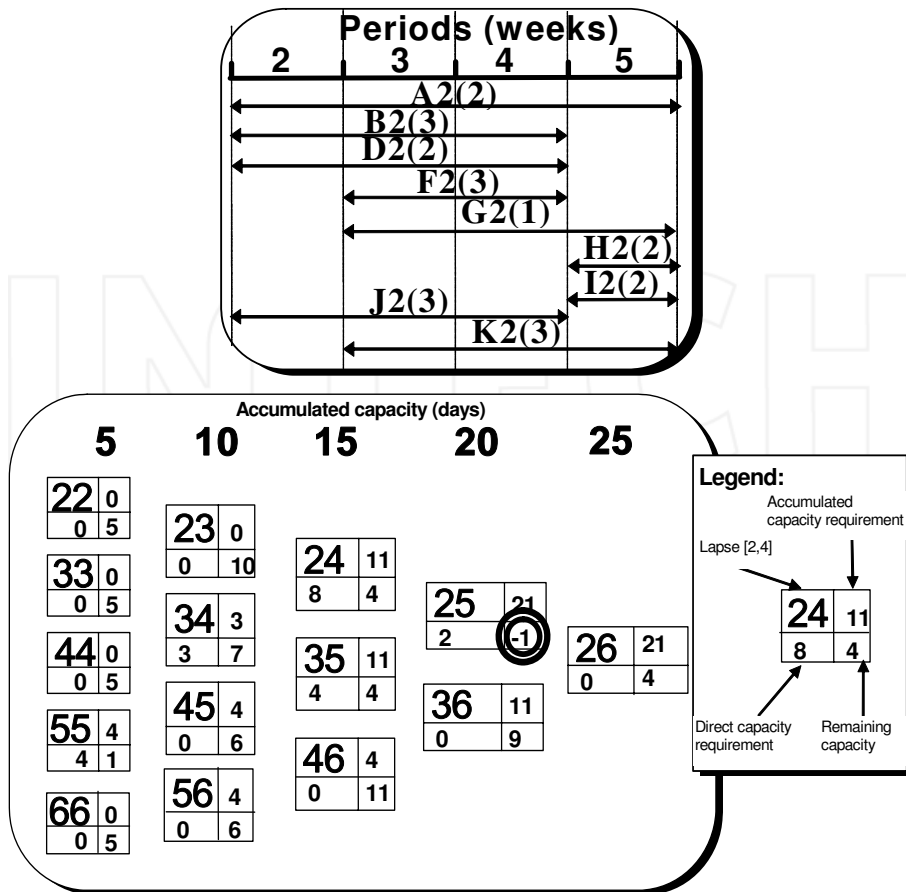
Periods (weeks)
2 3 4 5
A2(2)
B2(3)
D2(2)
F2(3)
G2(1)
H2(2)
I2(2)
J2(3)
K2(3)

Accumulated capacity (days)
5 10 15 20 25

22 0
0 5

33 0
0 5

44 0
0 5

55 4
4 1

66 0
0 5

23 0
0 10

34 3
3 7

45 4
0 6

56 4
0 6

24 11
8 4

35 11
4 4

46 4
0 11

25 21
2 -1

36 11
0 9

26 21
0 4

Legend:
Accumulated capacity requirement
Lapse [2,4]
24 11
8 4
Direct capacity requirement
Remaining capacity